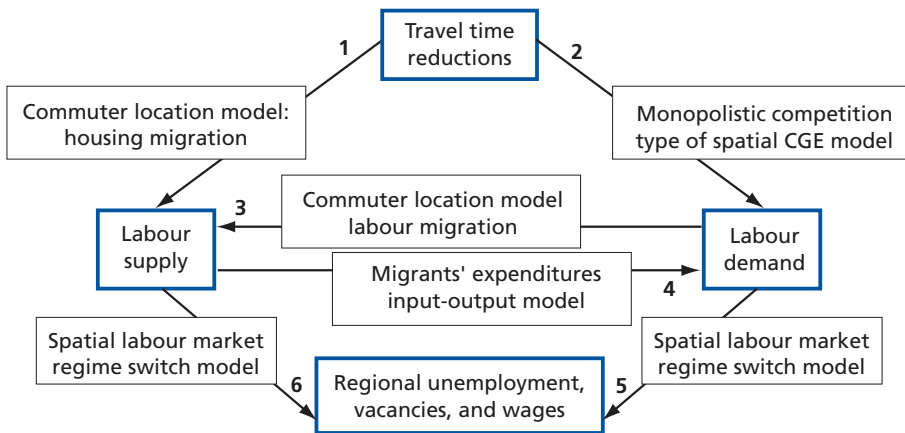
Travel time reductions

1

2

Commuter location model: housing migration

Monopolistic competition type of spatial CGE model

3

Commuter location model labour migration

Labour supply

Labour demand

Migrants' expenditures input-output model

4

Spatial labour market regime switch model

Spatial labour market regime switch model

6

5

Regional unemployment, vacancies, and wages